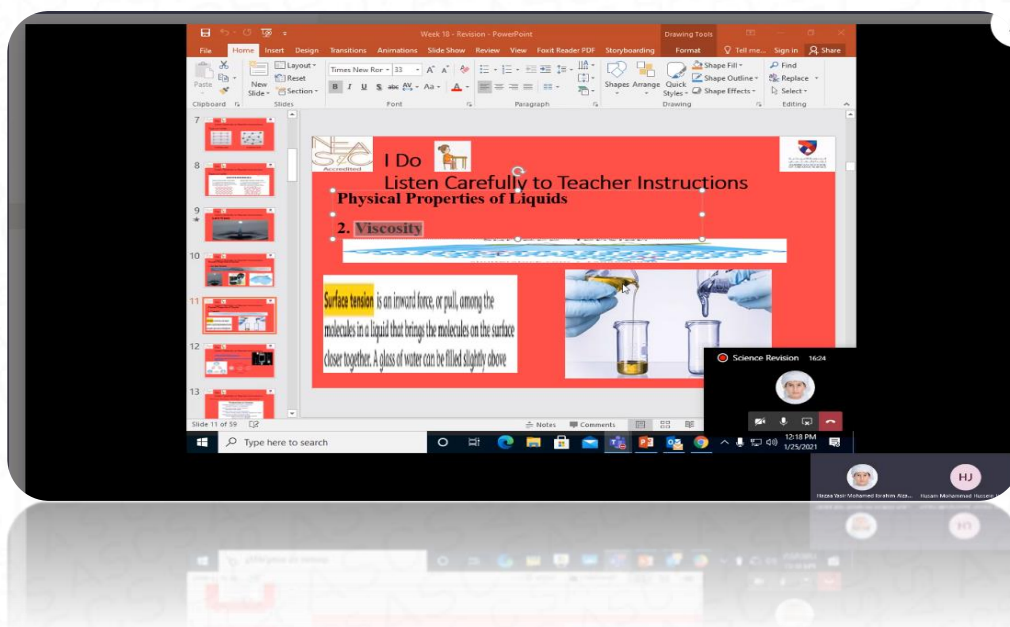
Week 18 - Revision - PowerPoint

Drawing Tools

File Home Insert Design Transitions Animations Slide Show Review View Foxit Reader PDF Storyboarding Format Tell me... Sign in Share

Paste

Clipboard

New Slide

Layout

Reset

Section

Slides

Times New Ror 33

Font

Paragraph

Shapes Arrange Quick Styles

Shape Fill

Shape Outline

Shape Effects

Drawing

Find

Replace

Select

Editing

7

8

9

10

11

12

13

NEASC Accredited

I Do

Listen Carefully to Teacher Instructions

Physical Properties of Liquids

2. Viscosity

Surface tension is an inward force, or pull, among the molecules in a liquid that brings the molecules on the surface closer together. A glass of water can be filled slightly above

Slide 11 of 59

Notes Comments

Science Revision 16:24

Type here to search

12:18 PM 1/25/2021

HJ

Hessa Yasir Mohamed Ibrahim Alza...

Husam Mohammad Hussein...